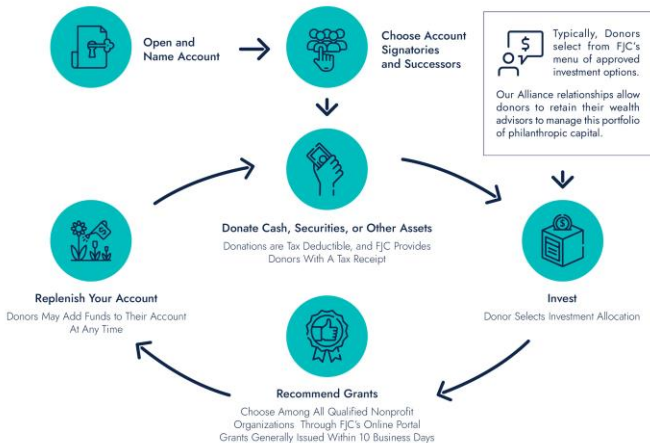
Open and Name Account

Choose Account Signatories and Successors

Typically, Donors select from FJC's menu of approved investment options.

Our Alliance relationships allow donors to retain their wealth advisors to manage this portfolio of philanthropic capital.

Donate Cash, Securities, or Other Assets

Donations are Tax Deductible, and FJC Provides Donors With A Tax Receipt

Replenish Your Account

Donors May Add Funds to Their Account At Any Time

Invest

Donor Selects Investment Allocation

Recommend Grants

Choose Among All Qualified Nonprofit Organizations Through FJC's Online Portal Grants Generally Issued Within 10 Business Days